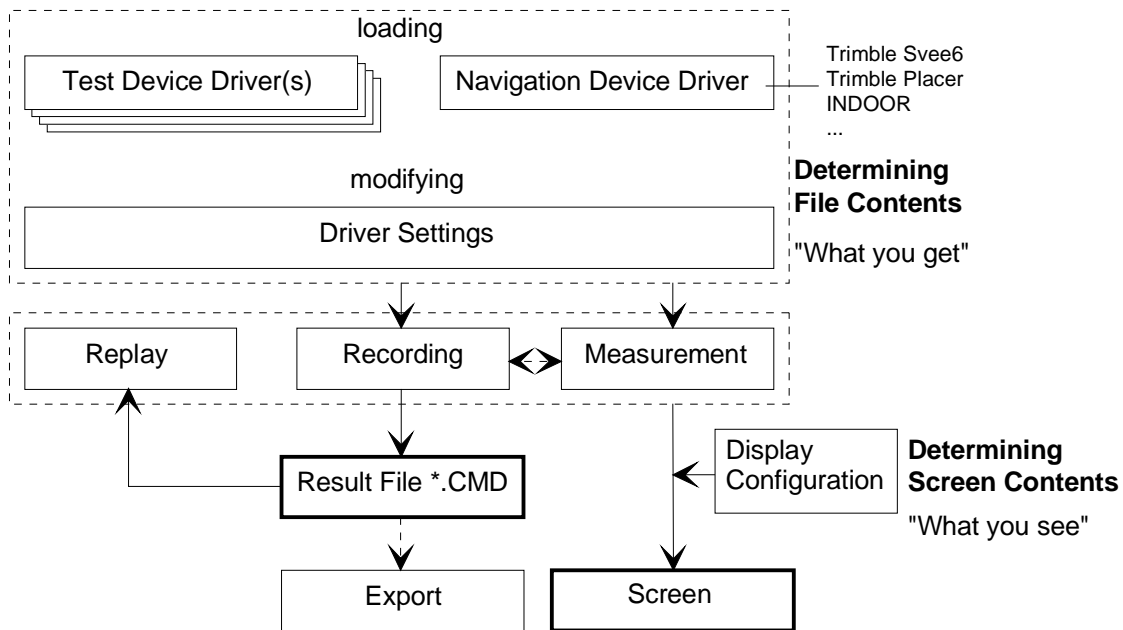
loading

Test Device Driver(s)

Navigation Device Driver

Trimble Svee6
Trimble Placer
INDOOR
...

modifying

Determining File Contents

Driver Settings

"What you get"

Replay

Recording

Measurement

Display Configuration

Determining Screen Contents

Result File *.CMD

"What you see"

Export

Screen